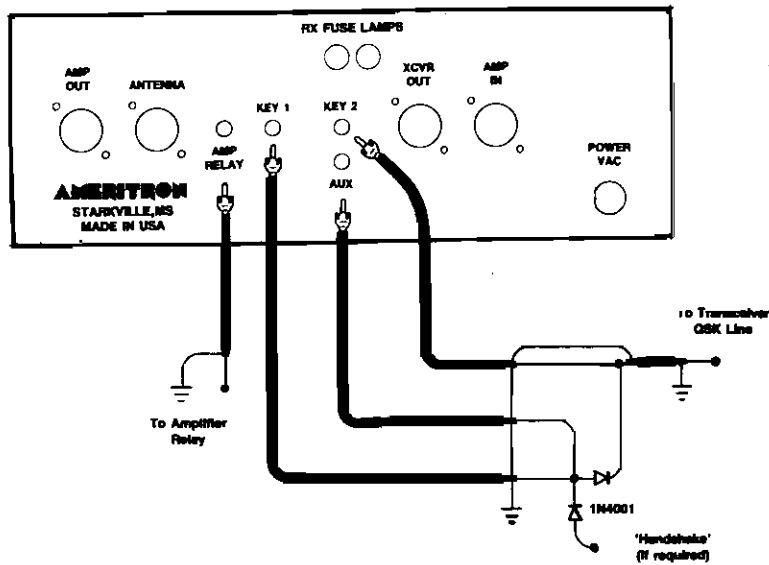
RX FUSE LAMPS

AMP OUT

ANTENNA

AMP RELAY

KEY 1

KEY 2

AUX

XCVR OUT

AMP IN

POWER VAC

AMERITRON
STARKVILLE,MS
MADE IN USA

To Transceiver QSK Line

To Amplifier Relay

1N4001

'Handshake' (if required)